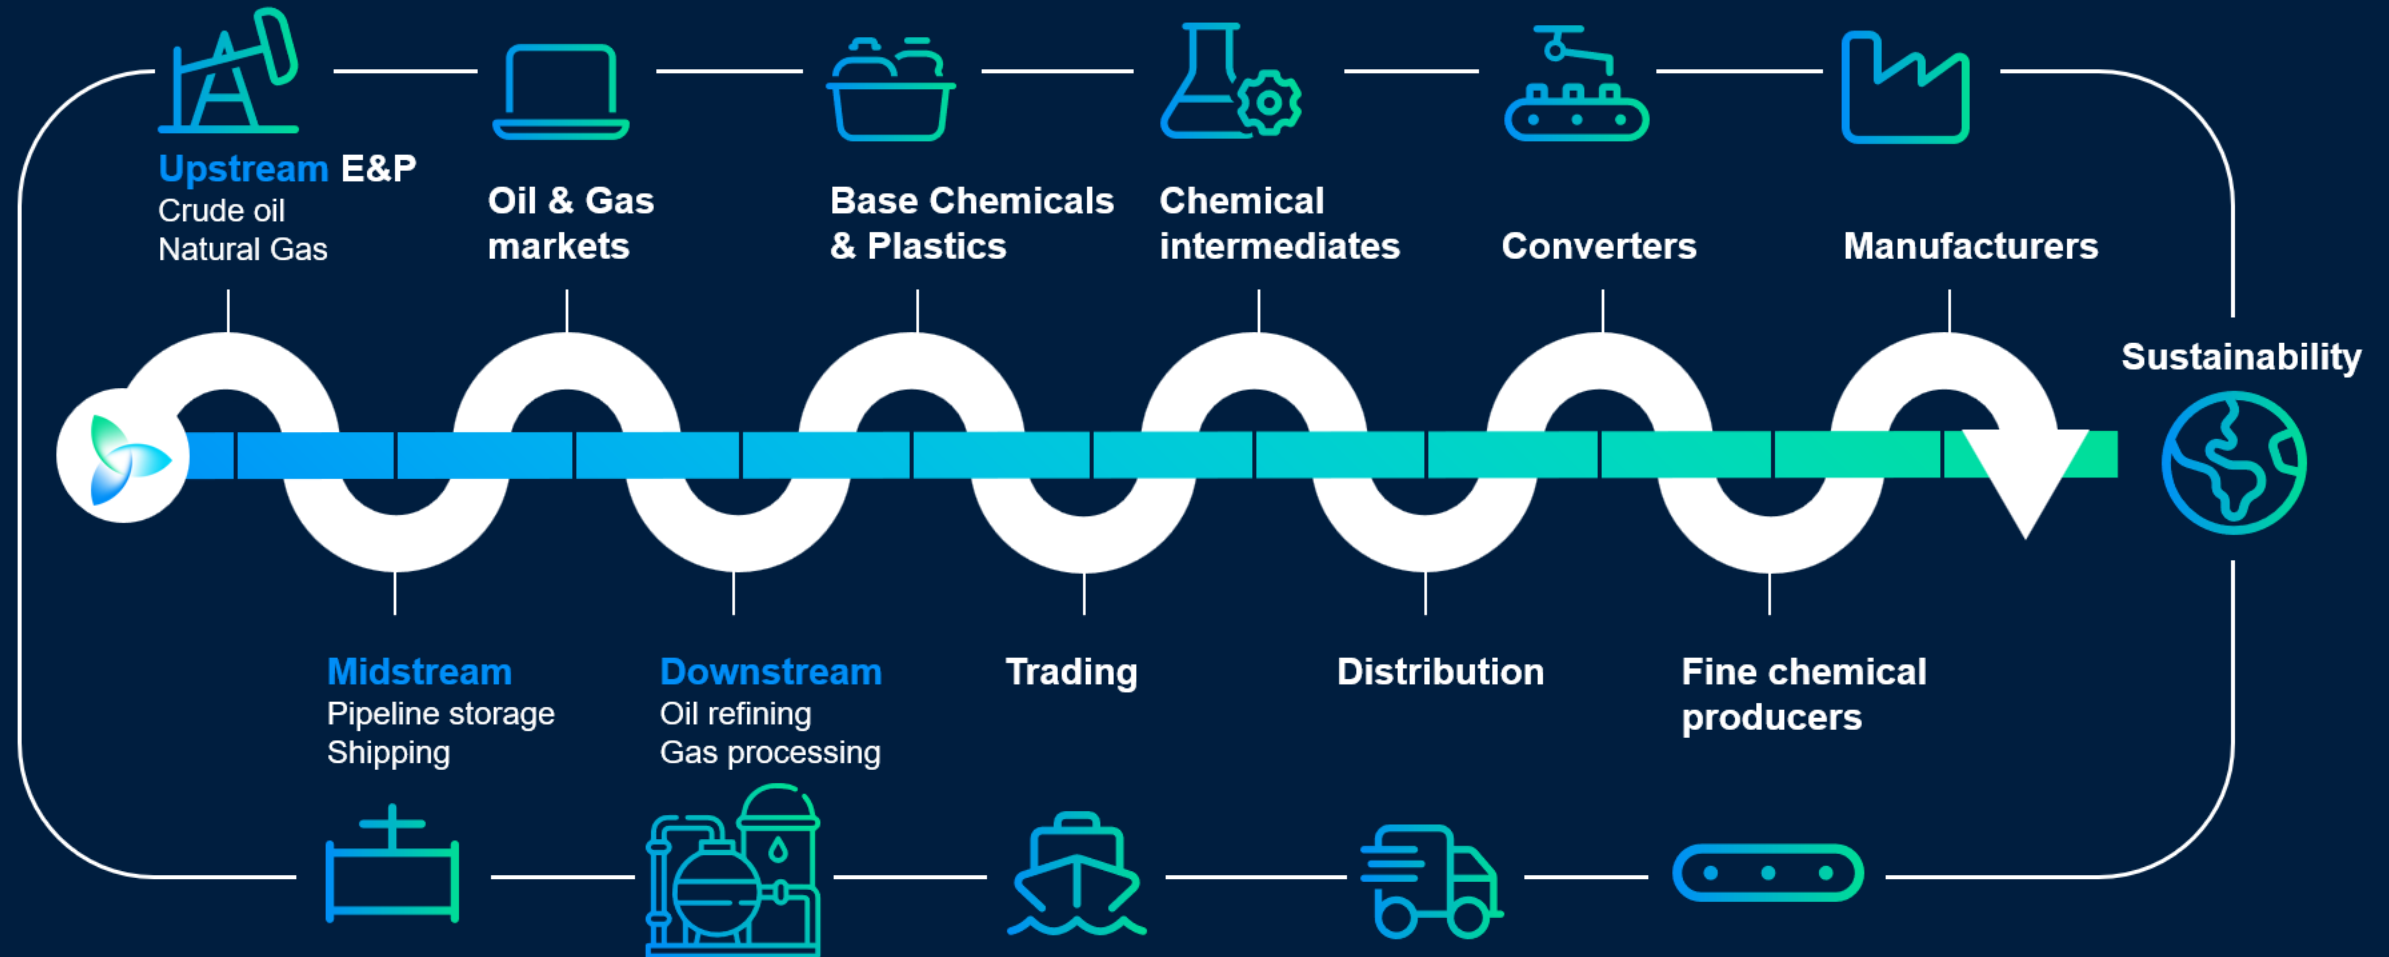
Upstream E&P
Crude oil
Natural Gas

Oil & Gas markets

Base Chemicals & Plastics

Chemical intermediates

Converters

Manufacturers

Sustainability

Midstream
Pipeline storage
Shipping

Downstream
Oil refining
Gas processing

Trading

Distribution

Fine chemical producers